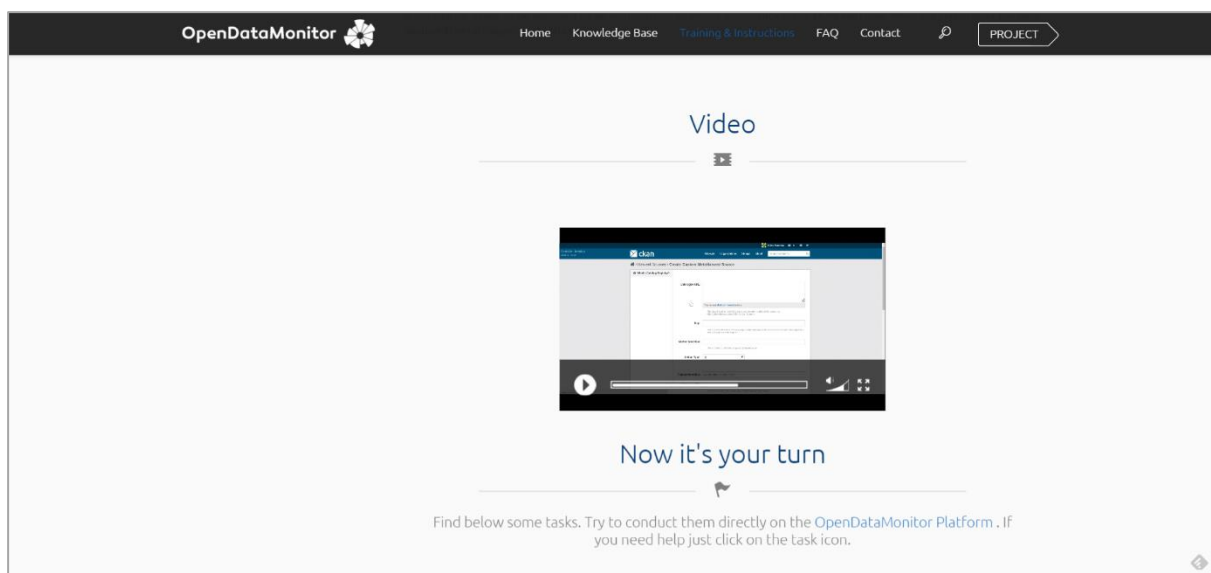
OpenDataMonitor

Home Knowledge Base Training & Instructions FAQ Contact PROJECT

Video

ckan

Now it's your turn

Find below some tasks. Try to conduct them directly on the OpenDataMonitor Platform . If you need help just click on the task icon.